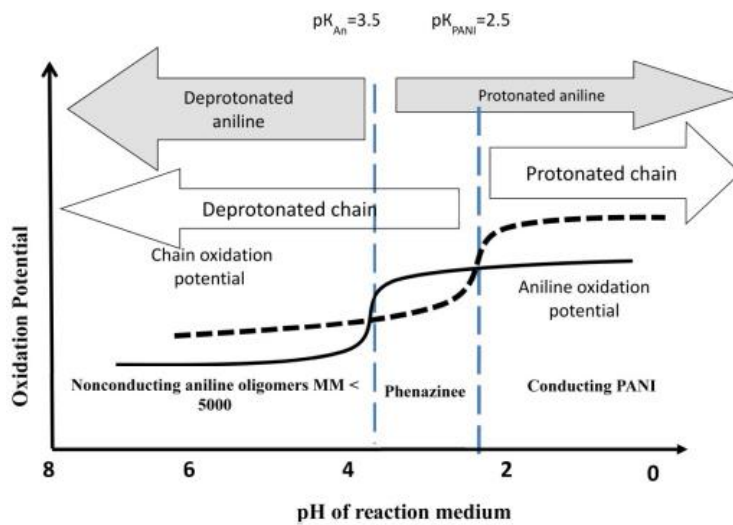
$pK_{An}=3.5$ $pK_{PANI}=2.5$

Deprotonated aniline

Protonated aniline

Protonated chain

Deprotonated chain

Chain oxidation potential

Aniline oxidation potential

Oxidation Potential

Nonconducting aniline oligomers MM < 5000

Phenazinee

Conducting PANI

8 6 4 2 0

pH of reaction medium